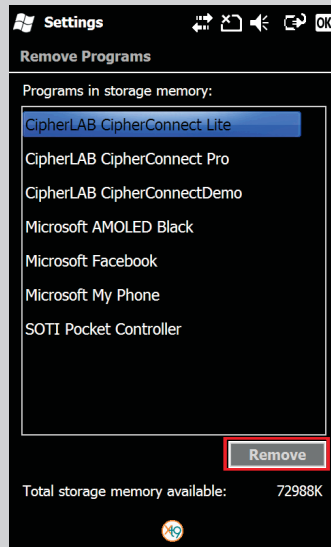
Settings OK

Remove Programs

Programs in storage memory:

CipherLAB CipherConnect Lite

CipherLAB CipherConnect Pro

CipherLAB CipherConnectDemo

Microsoft AMOLED Black

Microsoft Facebook

Microsoft My Phone

SOTI Pocket Controller

Remove

Total storage memory available: 72988K